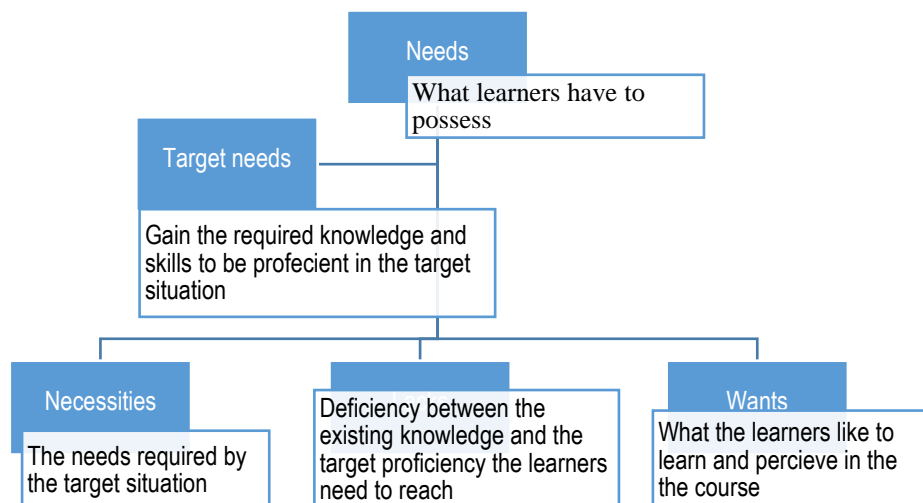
Needs

What learners have to possess

Target needs

Gain the required knowledge and skills to be profecient in the target situation

Necessities

The needs required by the target situation

Deficiency between the existing knowledge and the target proficiency the learners need to reach

Wants

What the learners like to learn and percieve in the the course